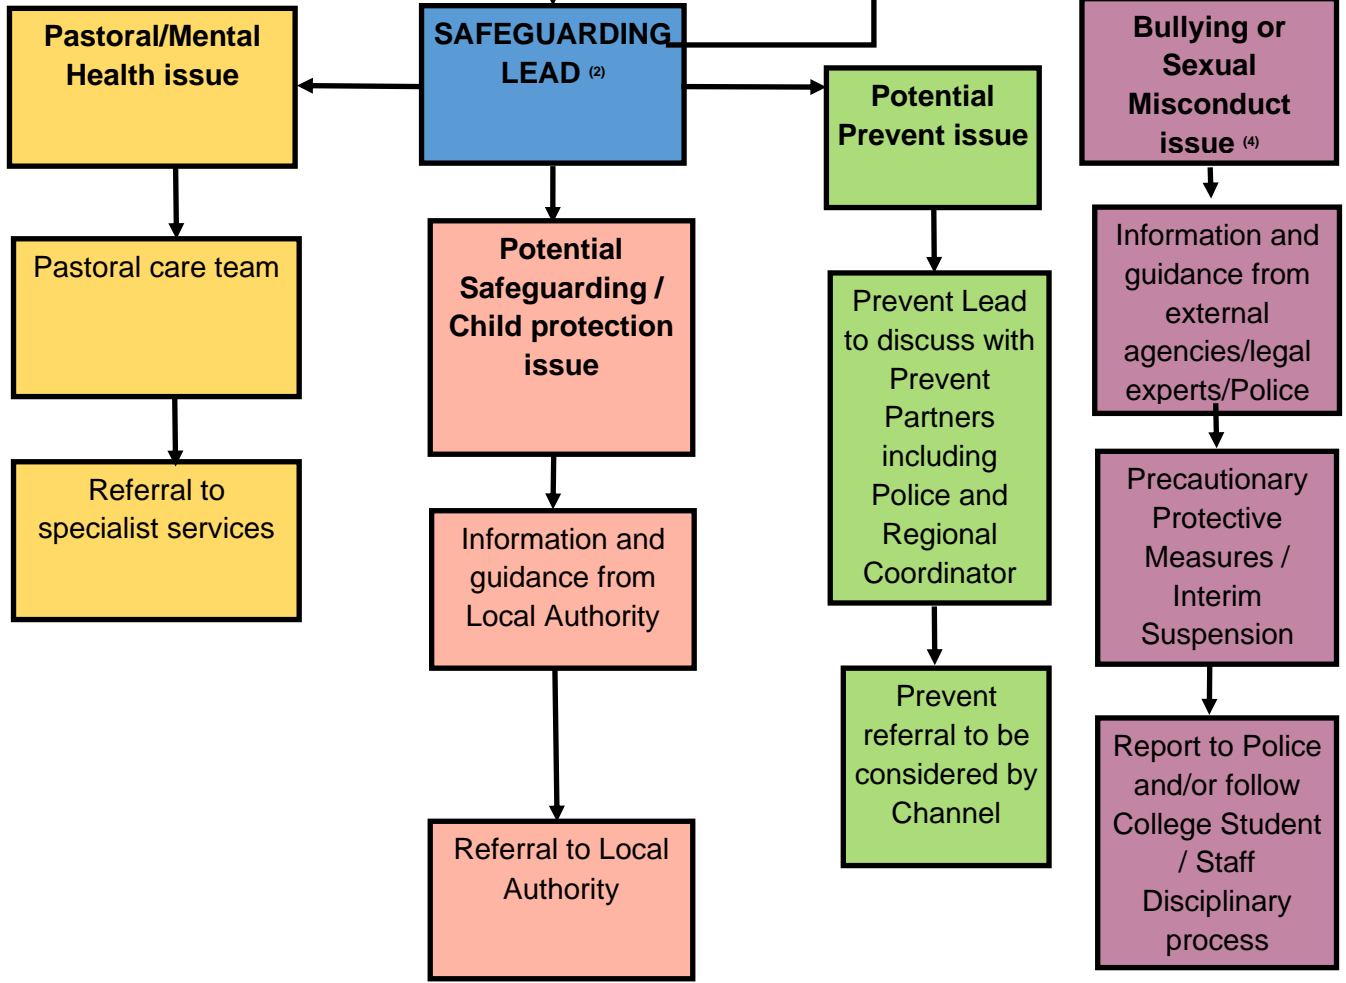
SAFEGUARDING LEAD (2)

Pastoral/Mental Health issue

Pastoral care team

Referral to specialist services

Potential Safeguarding / Child protection issue

Information and guidance from Local Authority

Referral to Local Authority

Potential Prevent issue

Prevent Lead to discuss with Prevent Partners including Police and Regional Coordinator

Prevent referral to be considered by Channel

Bullying or Sexual Misconduct issue (4)

Information and guidance from external agencies/legal experts/Police

Precautionary Protective Measures / Interim Suspension

Report to Police and/or follow College Student / Staff Disciplinary process